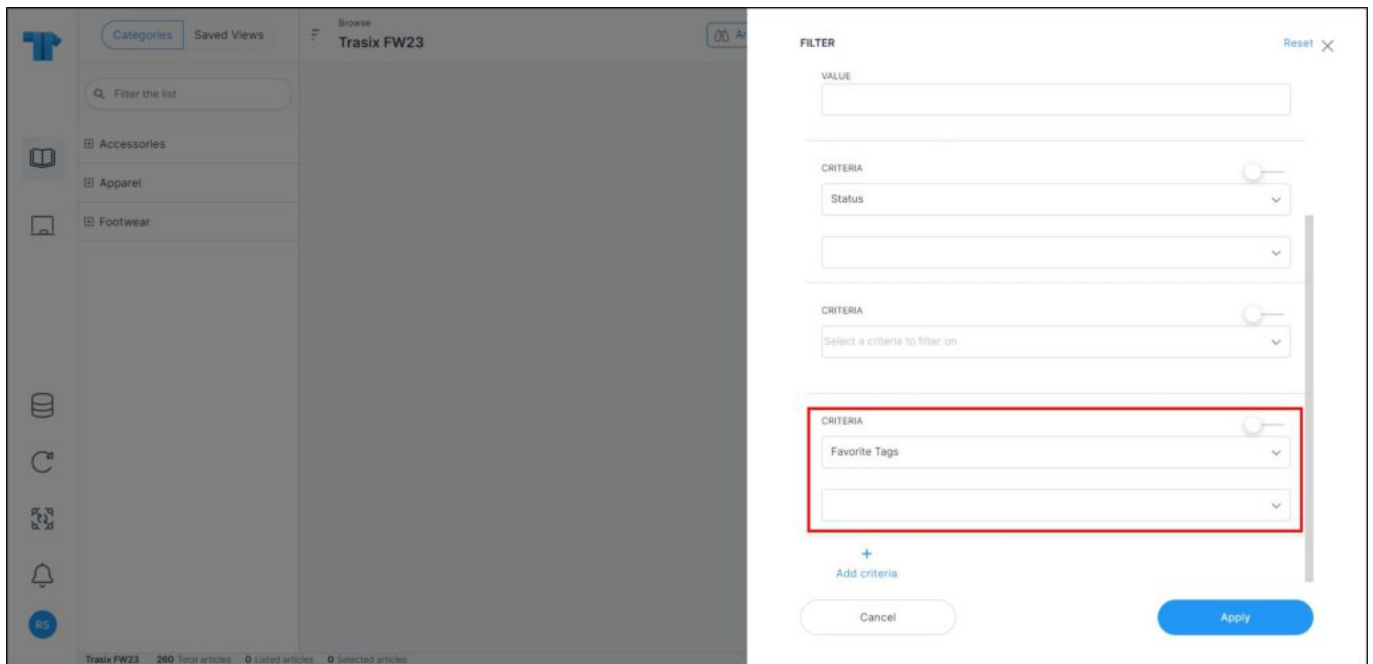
Categories Saved Views

Browse
Trasix FW23

Filter the list

Accessories

Apparel

Footwear

RS

Trasix FW23 260 Total articles 0 Listed articles 0 Selected articles

FILTER

Reset

VALUE

CRITERIA

Status

CRITERIA

Select a criteria to filter on

CRITERIA

Favorite Tags

+
Add criteria

Cancel

Apply